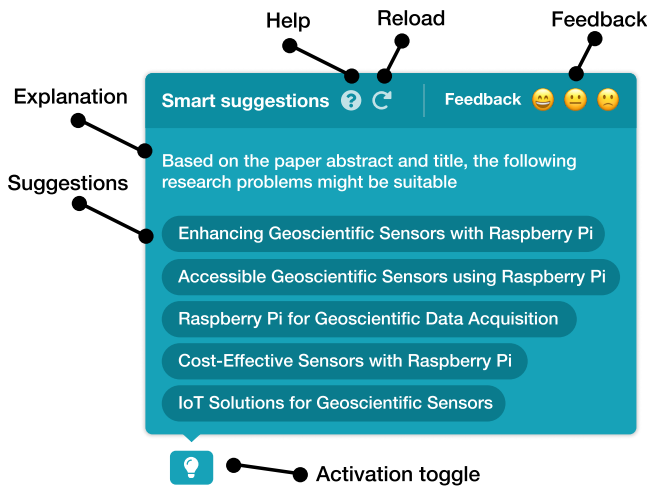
Help

Reload

Feedback

Explanation

Smart suggestions

Feedback

Suggestions

Based on the paper abstract and title, the following research problems might be suitable

Enhancing Geoscientific Sensors with Raspberry Pi

Accessible Geoscientific Sensors using Raspberry Pi

Raspberry Pi for Geoscientific Data Acquisition

Cost-Effective Sensors with Raspberry Pi

IoT Solutions for Geoscientific Sensors

Activation toggle